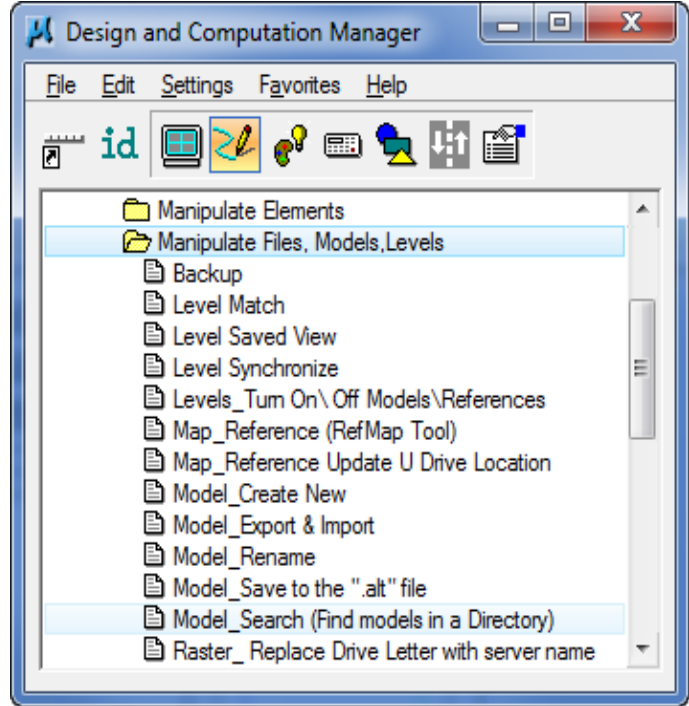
Design and Computation Manager

File Edit Settings Favorites Help

id

Manipulate Elements
Manipulate Files, Models,Levels
Backup
Level Match
Level Saved View
Level Synchronize
Levels_Turn On\ Off Models\References
Map_Reference (RefMap Tool)
Map_Reference Update U Drive Location
Model_Create New
Model_Export & Import
Model_Rename
Model_Save to the ".alt" file
Model_Search (Find models in a Directory)
Raster_ Replace Drive Letter with server name